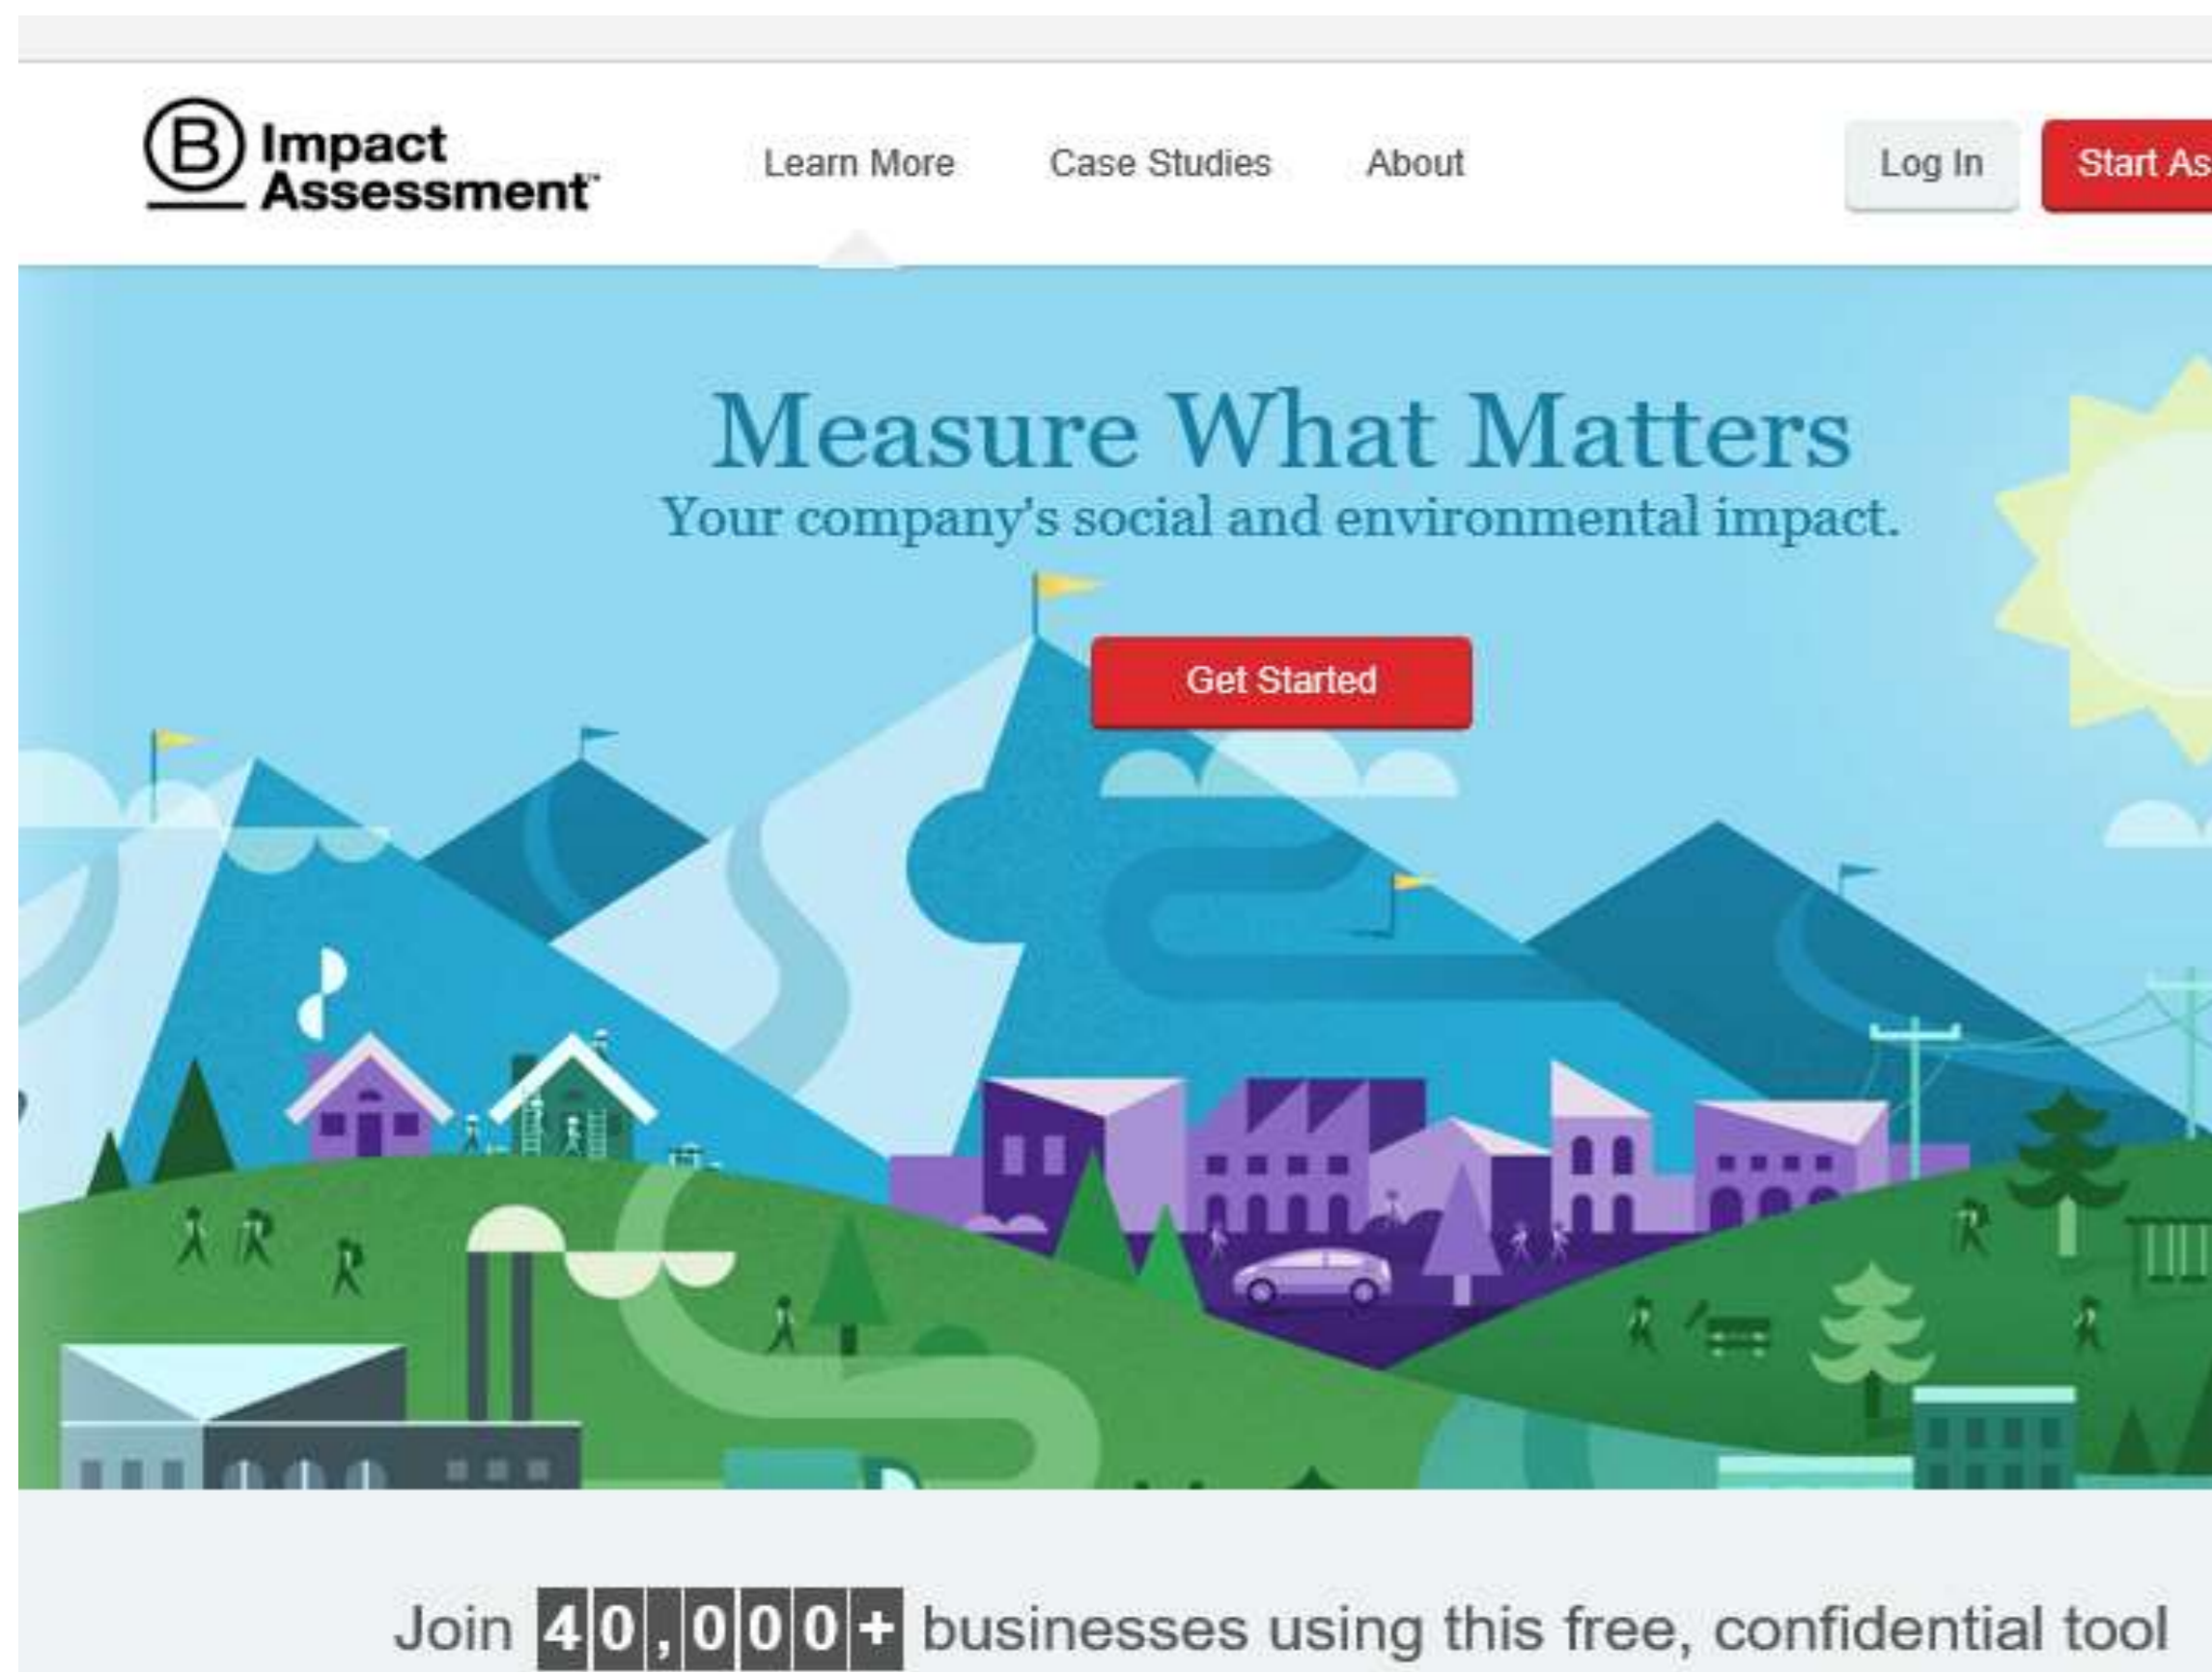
B Impact Assessment™

Learn More Case Studies About

Log In Start As

Measure What Matters

Your company's social and environmental impact.

Get Started

Join 40,000+ businesses using this free, confidential tool